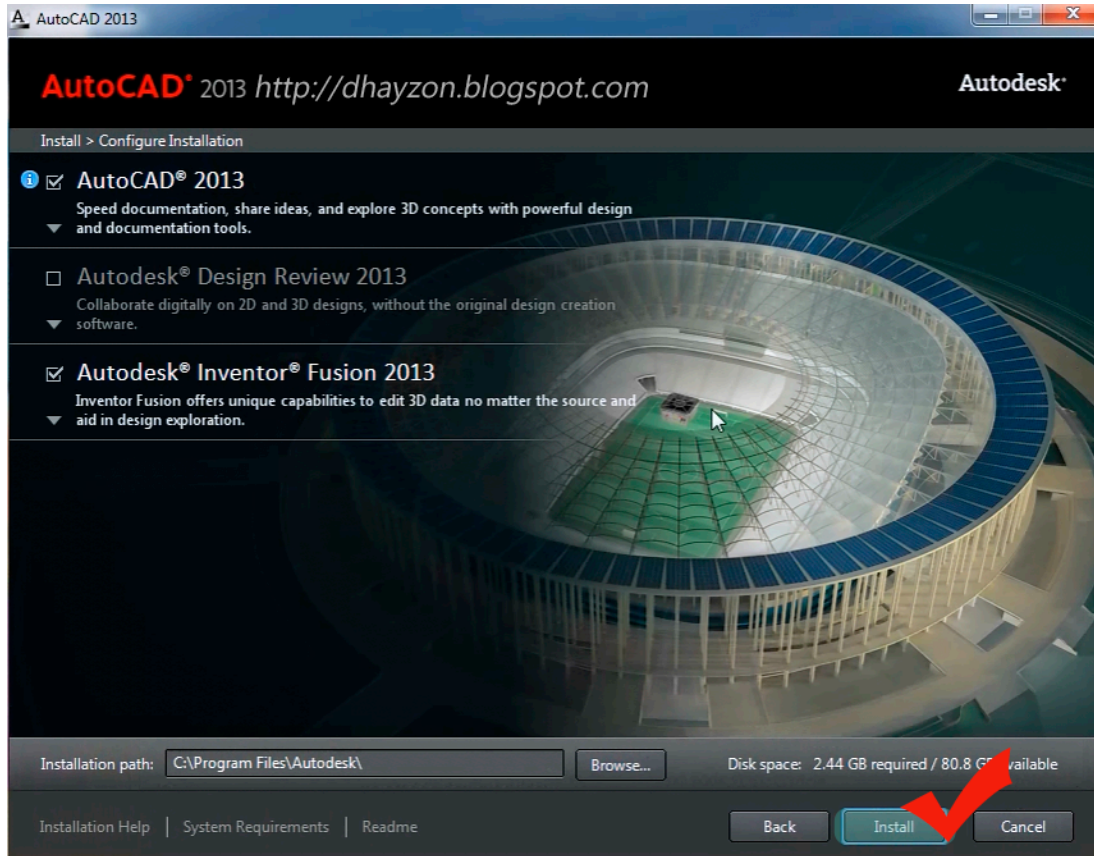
AutoCAD 2013

AutoCAD® 2013 http://dhayzon.blogspot.com

Autodesk®

Install > Configure Installation

AutoCAD® 2013

Speed documentation, share ideas, and explore 3D concepts with powerful design and documentation tools.

Autodesk® Design Review 2013

Collaborate digitally on 2D and 3D designs, without the original design creation software.

Autodesk® Inventor® Fusion 2013

Inventor Fusion offers unique capabilities to edit 3D data no matter the source and aid in design exploration.

Installation path: C:\Program Files\Autodesk\

Browse...

Disk space: 2.44 GB required / 80.8 G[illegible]vailable

Installation Help | System Requirements | Readme

Back

Install

Cancel